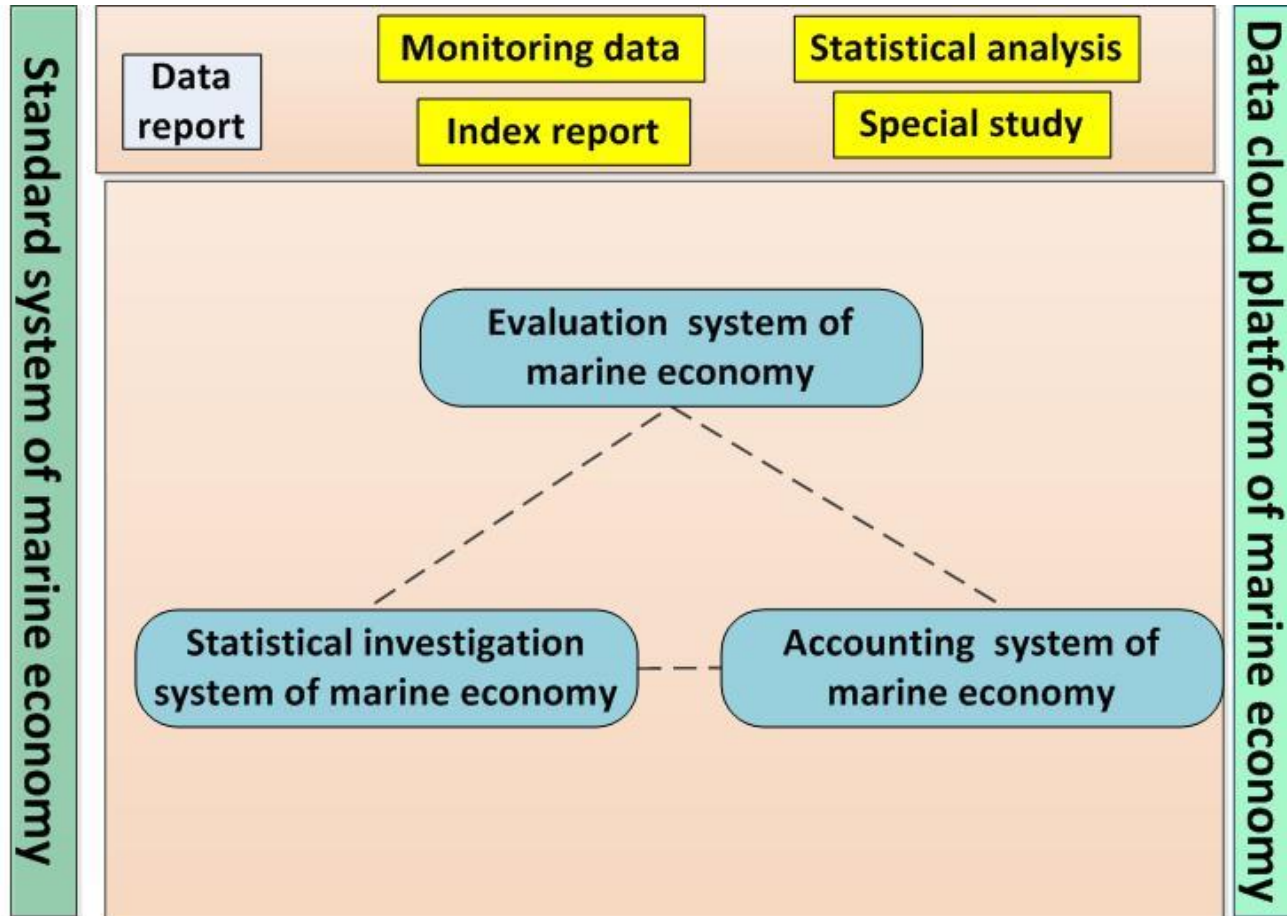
Standard system of marine economy

Data report

Monitoring data

Index report

Statistical analysis

Special study

Data cloud platform of marine economy

Evaluation system of marine economy

Statistical investigation system of marine economy

Accounting system of marine economy